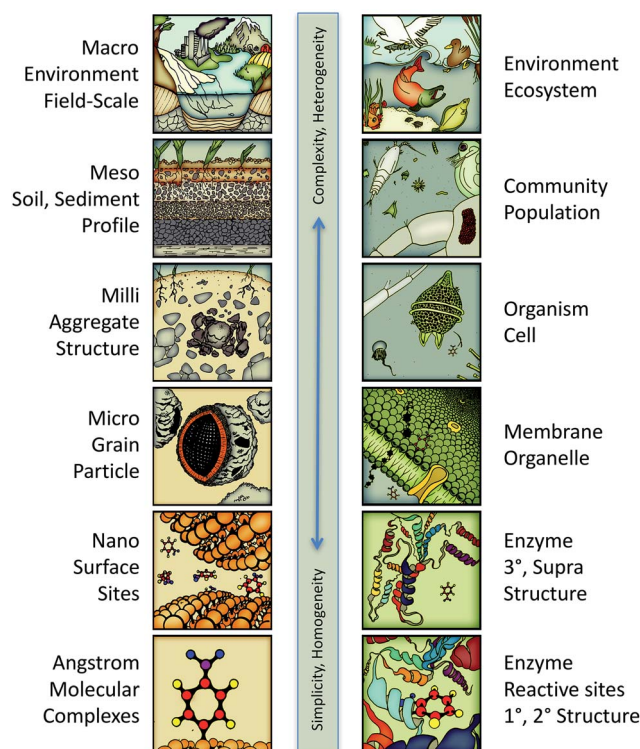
Macro
Environment
Field-Scale

Meso
Soil, Sediment
Profile

Milli
Aggregate
Structure

Micro
Grain
Particle

Nano
Surface
Sites

Angstrom
Molecular
Complexes

Complexity, Heterogeneity

Simplicity, Homogeneity

Environment
Ecosystem

Community
Population

Organism
Cell

Membrane
Organelle

Enzyme
3°, Supra
Structure

Enzyme
Reactive sites
1°, 2° Structure